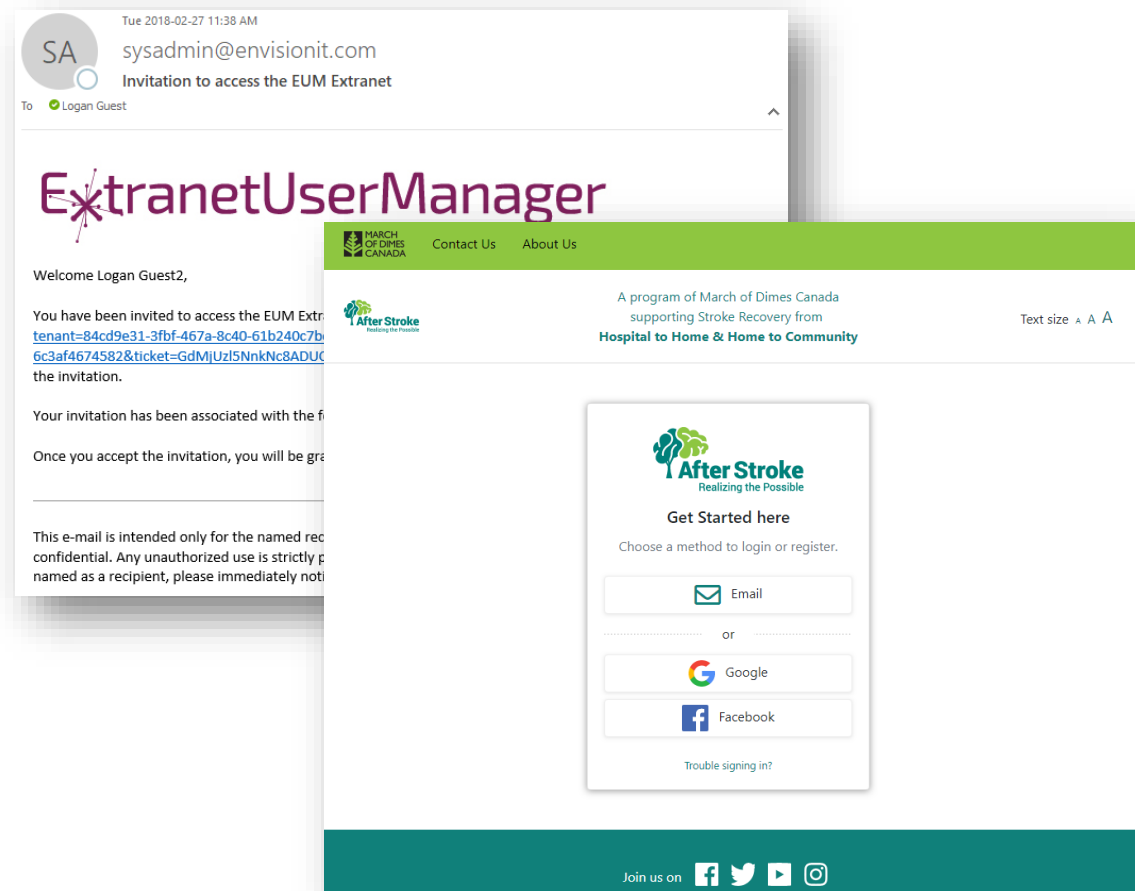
SA

Tue 2018-02-27 11:38 AM

sysadmin@envisionit.com

Invitation to access the EUM Extranet

To Logan Guest

ExtranetUserManager

Welcome Logan Guest2,

You have been invited to access the EUM Extra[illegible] tenant=84cd9e31-3fbf-467a-8c40-61b240c7b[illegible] 6c3af4674582&ticket=GdMjUzl5NnkNc8ADU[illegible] the invitation.

Your invitation has been associated with the f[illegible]

Once you accept the invitation, you will be gra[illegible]

This e-mail is intended only for the named rec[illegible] confidential. Any unauthorized use is strictly p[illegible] named as a recipient, please immediately noti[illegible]

MARCH OF DIMES CANADA

Contact Us About Us

After Stroke Realizing the Possible

A program of March of Dimes Canada supporting Stroke Recovery from Hospital to Home & Home to Community

Text size A A A

After Stroke Realizing the Possible

Get Started here

Choose a method to login or register.

Email

or

Google

Facebook

Trouble signing in?

Join us on